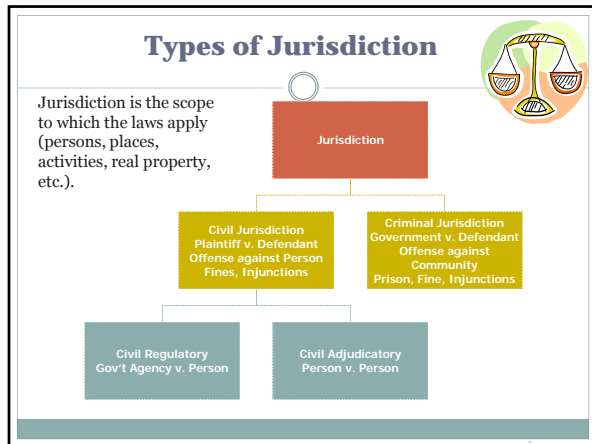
Types of Jurisdiction

Jurisdiction is the scope to which the laws apply (persons, places, activities, real property, etc.).

Jurisdiction

Civil Jurisdiction
Plaintiff v. Defendant
Offense against Person
Fines, Injunctions

Criminal Jurisdiction
Government v. Defendant
Offense against Community
Prison, Fine, Injunctions

Civil Regulatory
Gov't Agency v. Person

Civil Adjudicatory
Person v. Person